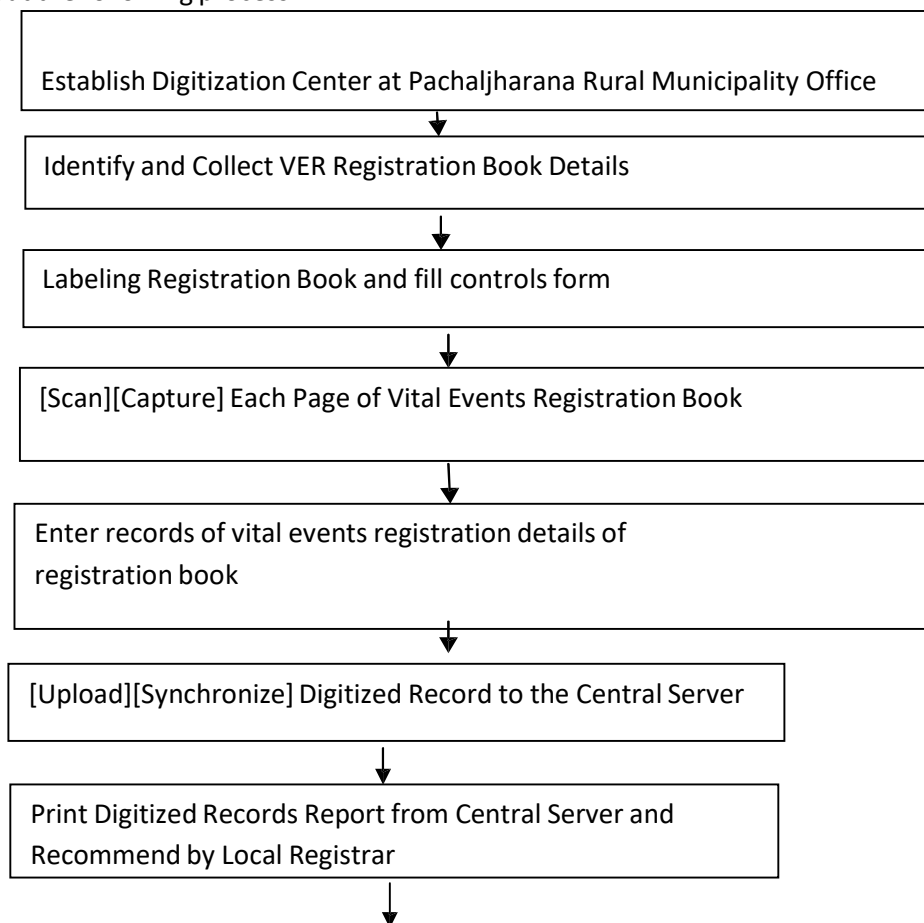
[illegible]

Establish Digitization Center at Pachaljharana Rural Municipality Office

Identify and Collect VER Registration Book Details

Labeling Registration Book and fill controls form

[Scan][Capture] Each Page of Vital Events Registration Book

Enter records of vital events registration details of registration book

[Upload][Synchronize] Digitized Record to the Central Server

Print Digitized Records Report from Central Server and Recommend by Local Registrar